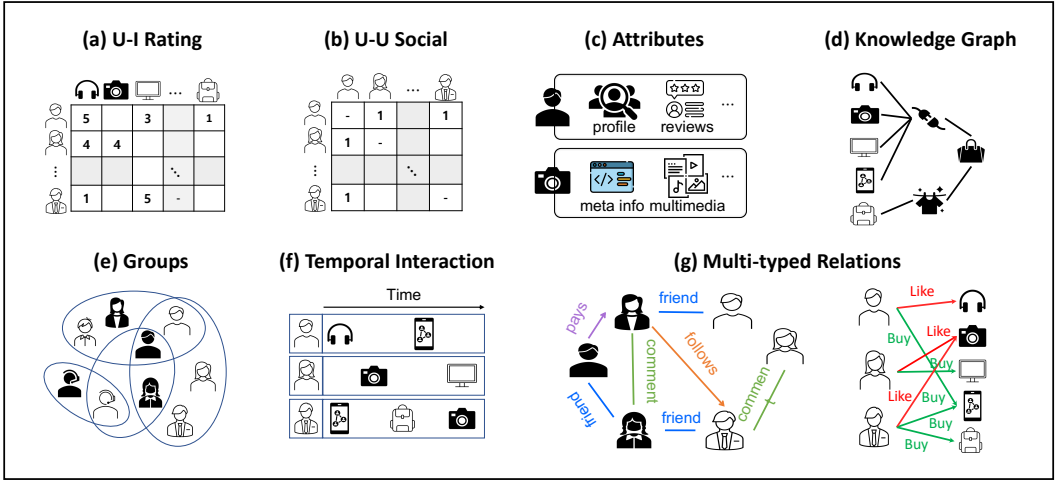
(a) U-I Rating

...

| | | | | | |
|---|---|---|---|---|---|
| 5 | | 3 | | 1 |
| 4 | 4 | | | |
| ⋮ | | | ⋱ | |
| 1 | | 5 | - | |

(b) U-U Social

...

| | | | | |
|---|---|---|---|---|
| - | 1 | | 1 |
| 1 | - | | |
| ⋮ | | ⋱ | |
| 1 | | | |

(c) Attributes

profile reviews ...

meta info multimedia ...

(d) Knowledge Graph

(e) Groups

(f) Temporal Interaction

Time

(g) Multi-typed Relations

pays friend follows comment friend friend comment

Like Buy Like Buy Like Buy Buy Buy